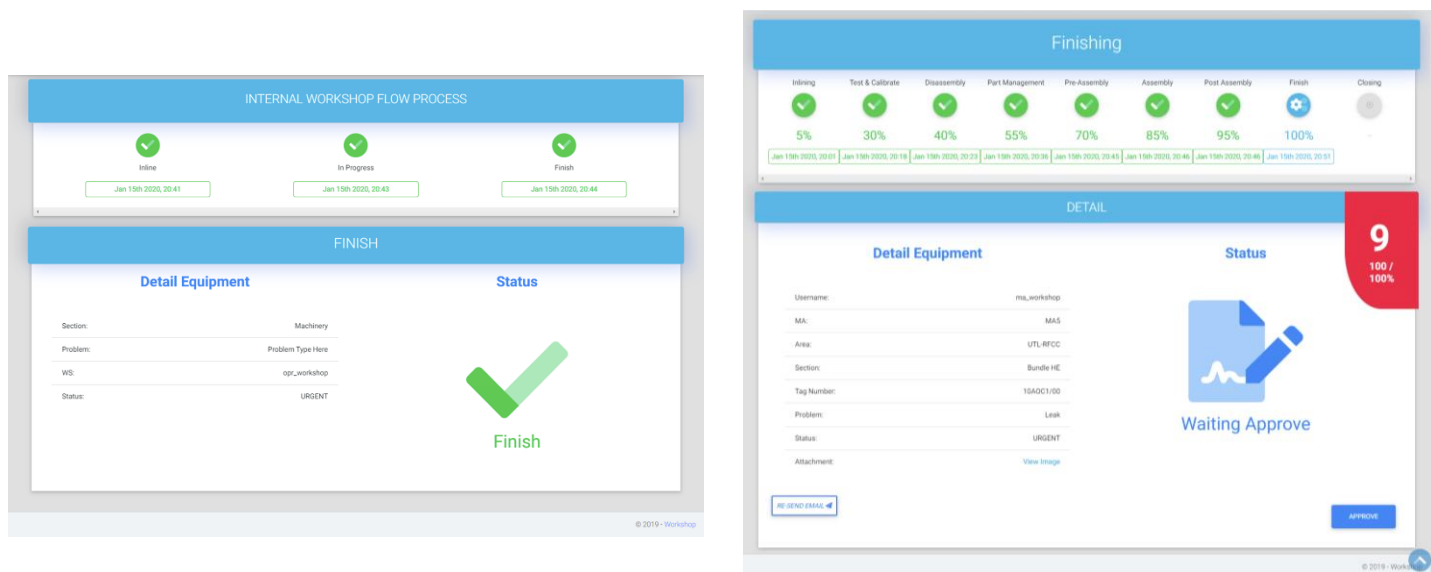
INTERNAL WORKSHOP FLOW PROCESS

Inline
Jan 15th 2020, 20:41

In Progress
Jan 15th 2020, 20:43

Finish
Jan 15th 2020, 20:44

FINISH

Detail Equipment

| | |
|---|---|
| Section: | Machinery |
| Problem: | Problem Type Here |
| WS: | opr_workshop |
| Status: | URGENT |

Status

Finish

© 2019 - Workshop

Finishing

| Inlining | Test & Calibrate | Disassembly | Part Management | Pre-Assembly | Assembly | Post Assembly | Finish | Closing |
|---|---|---|---|---|---|---|---|---|
| 5% | 30% | 40% | 55% | 70% | 85% | 95% | 100% | - |
| Jan 15th 2020, 20:01 | Jan 15th 2020, 20:18 | Jan 15th 2020, 20:23 | Jan 15th 2020, 20:36 | Jan 15th 2020, 20:45 | Jan 15th 2020, 20:46 | Jan 15th 2020, 20:46 | Jan 15th 2020, 20:51 | |

DETAIL

9
100 / 100%

Detail Equipment

| | |
|---|---|
| Username: | ma_workshop |
| MA: | MA5 |
| Area: | UTL-RFCC |
| Section: | Bundle HE |
| Tag Number: | 10A0C1/00 |
| Problem: | Leak |
| Status: | URGENT |
| Attachment: | View Image |

Status

Waiting Approve

RE-SEND EMAIL

APPROVE

© 2019 - Works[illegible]